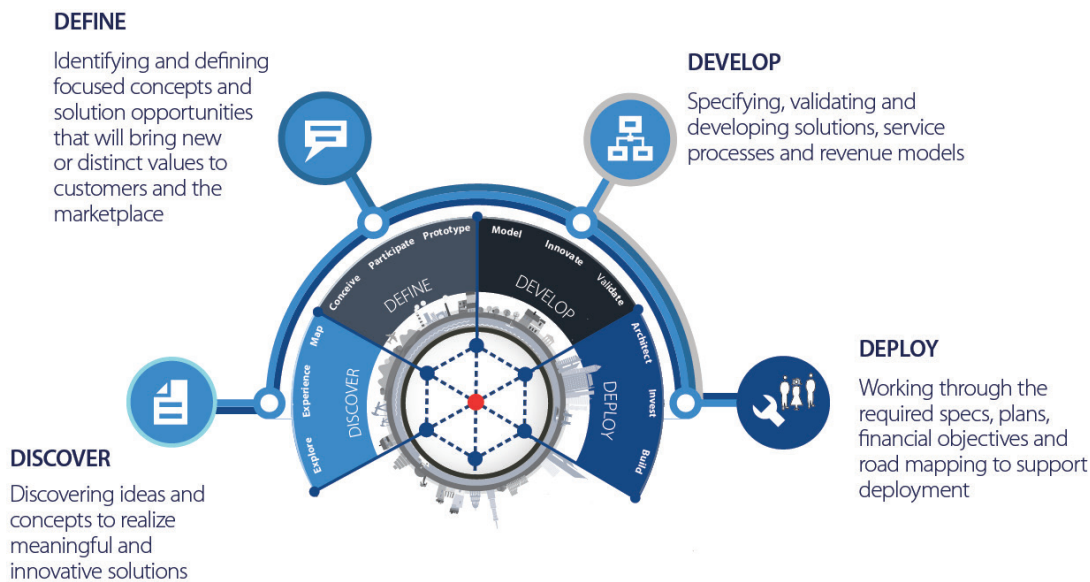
DEFINE

Identifying and defining focused concepts and solution opportunities that will bring new or distinct values to customers and the marketplace

DEVELOP

Specifying, validating and developing solutions, service processes and revenue models

Conceive Participate Prototype

DEFINE

Model Innovate Validate

DEVELOP

Explore Experience Map

DISCOVER

Architect Invest Build

DEPLOY

DEPLOY

Working through the required specs, plans, financial objectives and road mapping to support deployment

DISCOVER

Discovering ideas and concepts to realize meaningful and innovative solutions